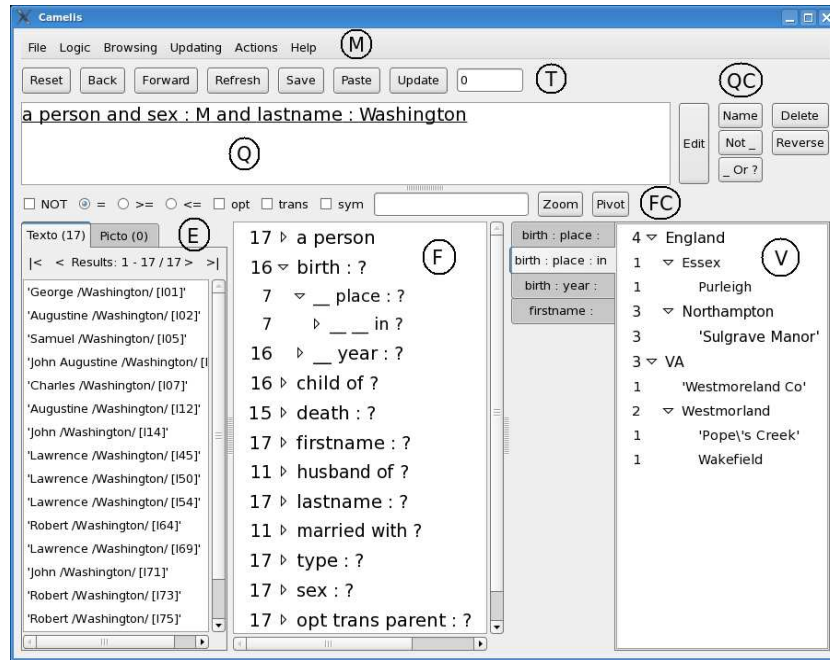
Camelis

File Logic Browsing Updating Actions Help (M)

Reset Back Forward Refresh Save Paste Update 0 (T)

(QC)

a person and sex : M and lastname : Washington

(Q)

Edit Name Delete Not _ Reverse _ Or ?

☐ NOT ◉ = ○ >= ○ <= ☐ opt ☐ trans ☐ sym Zoom Pivot (FC)

Texto (17) Picto (0) (E)

|< < Results: 1 - 17 / 17 > >|

'George /Washington/ [I01]'
'Augustine /Washington/ [I02]'
'Samuel /Washington/ [I05]'
'John Augustine /Washington/ [I
'Charles /Washington/ [I07]'
'Augustine /Washington/ [I12]'
'John /Washington/ [I14]'
'Lawrence /Washington/ [I45]'
'Lawrence /Washington/ [I50]'
'Lawrence /Washington/ [I54]'
'Robert /Washington/ [I64]'
'Lawrence /Washington/ [I69]'
'John /Washington/ [I71]'
'Robert /Washington/ [I73]'
'Robert /Washington/ [I75]'

(F)
17 ▹ a person
16 ▿ birth : ?
7 ▿ __ place : ?
7 ▹ __ __ in ?
16 ▹ __ year : ?
16 ▹ child of ?
15 ▹ death : ?
17 ▹ firstname : ?
11 ▹ husband of ?
17 ▹ lastname : ?
11 ▹ married with ?
17 ▹ type : ?
17 ▹ sex : ?
17 ▹ opt trans parent : ?

birth : place :
birth : place : in
birth : year :
firstname :

(V)
4 ▿ England
1 ▿ Essex
1 Purleigh
3 ▿ Northampton
3 'Sulgrave Manor'
3 ▿ VA
1 'Westmoreland Co'
2 ▿ Westmorland
1 'Pope\'s Creek'
1 Wakefield